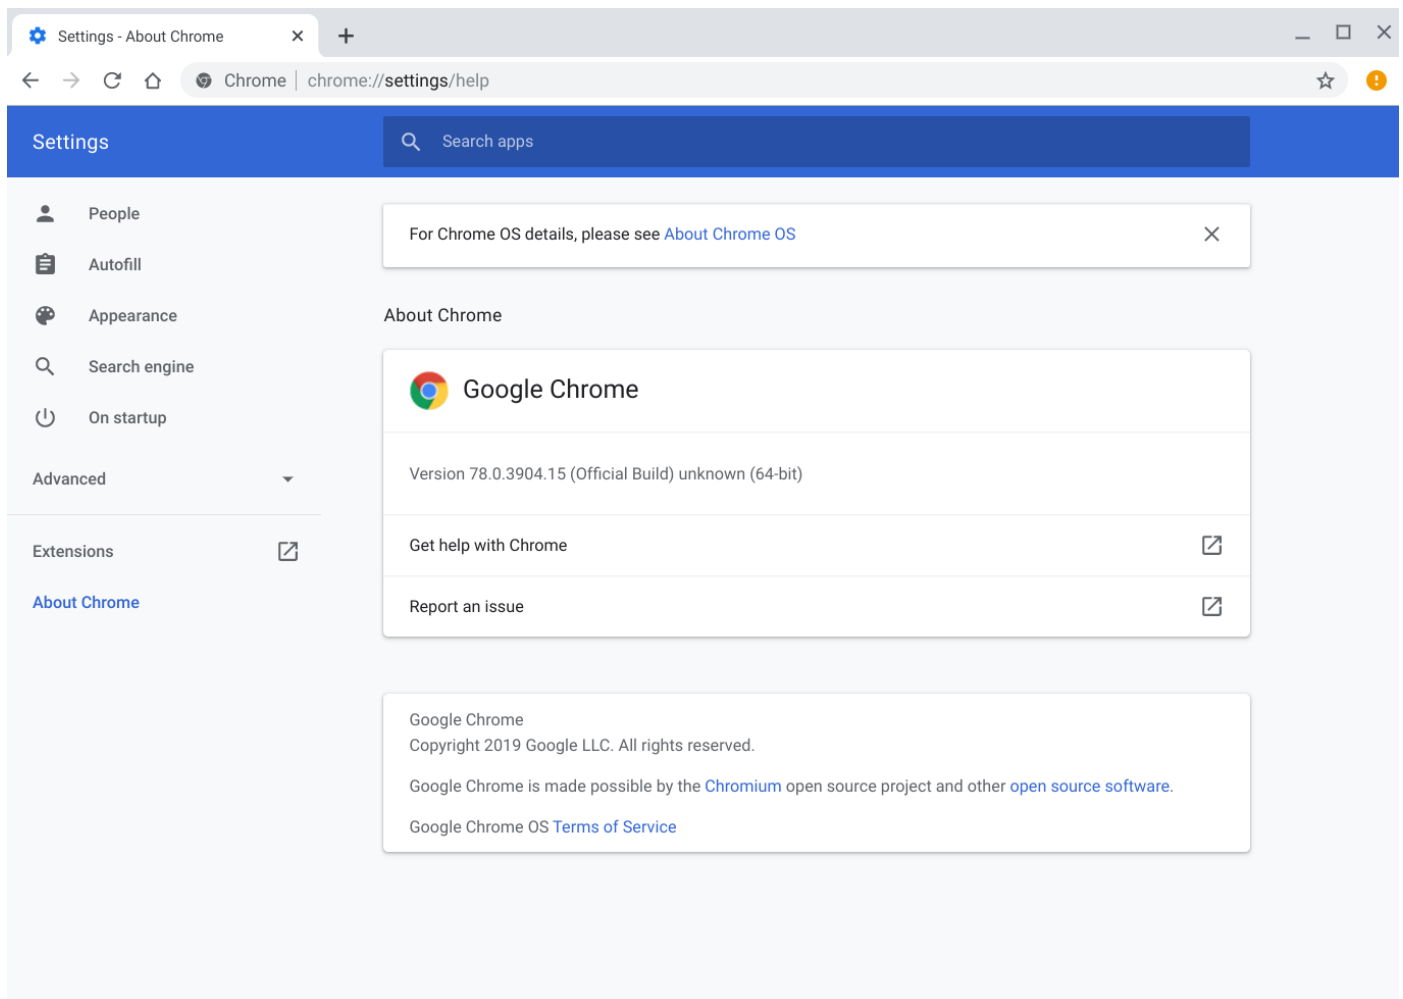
Settings - About Chrome

Chrome | chrome://settings/help

Settings

Search apps

People

Autofill

Appearance

Search engine

On startup

Advanced

Extensions

About Chrome

For Chrome OS details, please see About Chrome OS

About Chrome

Google Chrome

Version 78.0.3904.15 (Official Build) unknown (64-bit)

Get help with Chrome

Report an issue

Google Chrome
Copyright 2019 Google LLC. All rights reserved.

Google Chrome is made possible by the Chromium open source project and other open source software.

Google Chrome OS Terms of Service